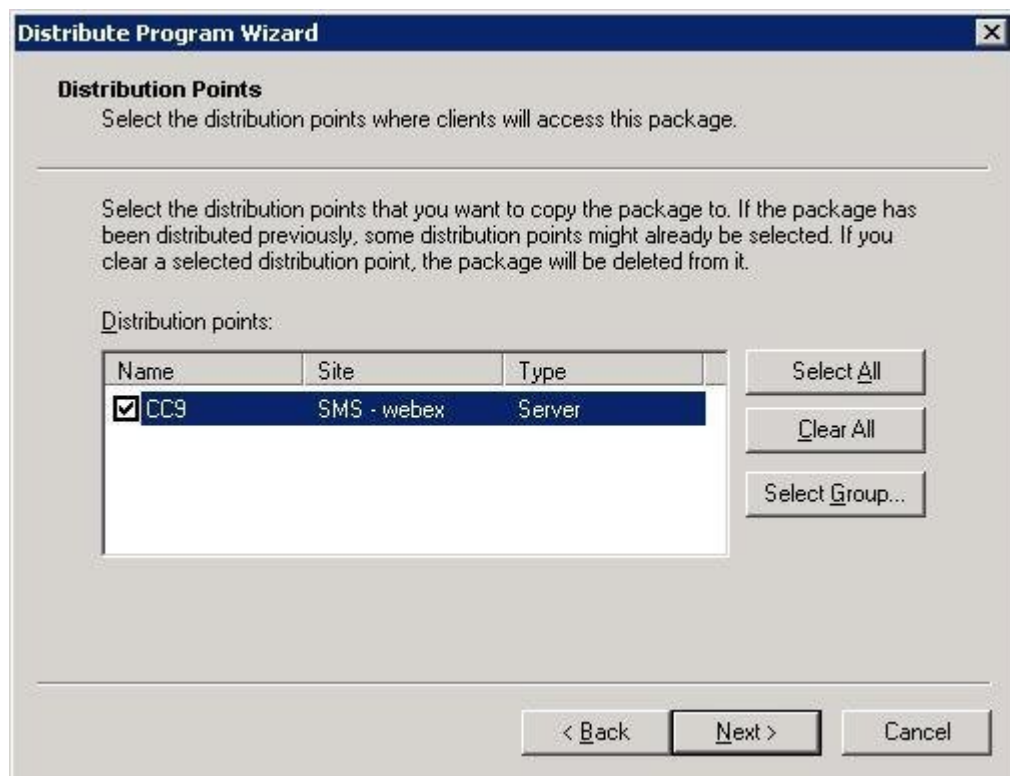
Distribute Program Wizard

Distribution Points
Select the distribution points where clients will access this package.

Select the distribution points that you want to copy the package to. If the package has been distributed previously, some distribution points might already be selected. If you clear a selected distribution point, the package will be deleted from it.

Distribution points:

| Name | Site | Type |
|---|---|---|
| CC9 | SMS - webex | Server |

Select All

Clear All

Select Group...

< Back

Next >

Cancel